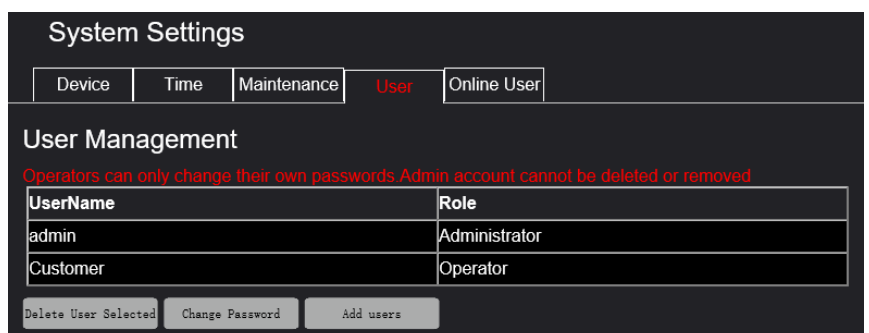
System Settings

Device | Time | Maintenance | User | Online User

User Management

Operators can only change their own passwords.Admin account cannot be deleted or removed

| UserName | Role |
|---|---|
| admin | Administrator |
| Customer | Operator |

Delete User Selected | Change Password | Add users